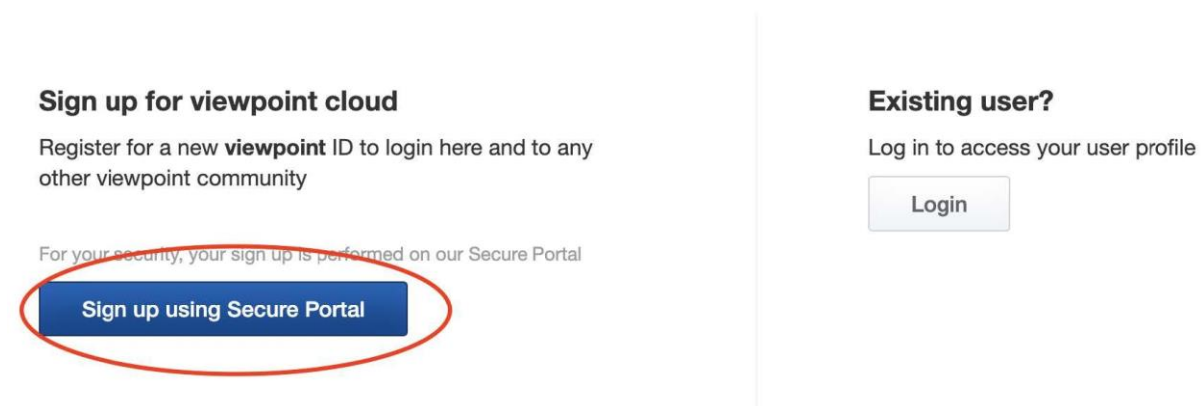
Sign up for viewpoint cloud

Register for a new **viewpoint** ID to login here and to any other viewpoint community

For your security, your sign up is performed on our Secure Portal

Sign up using Secure Portal

Existing user?

Log in to access your user profile

Login